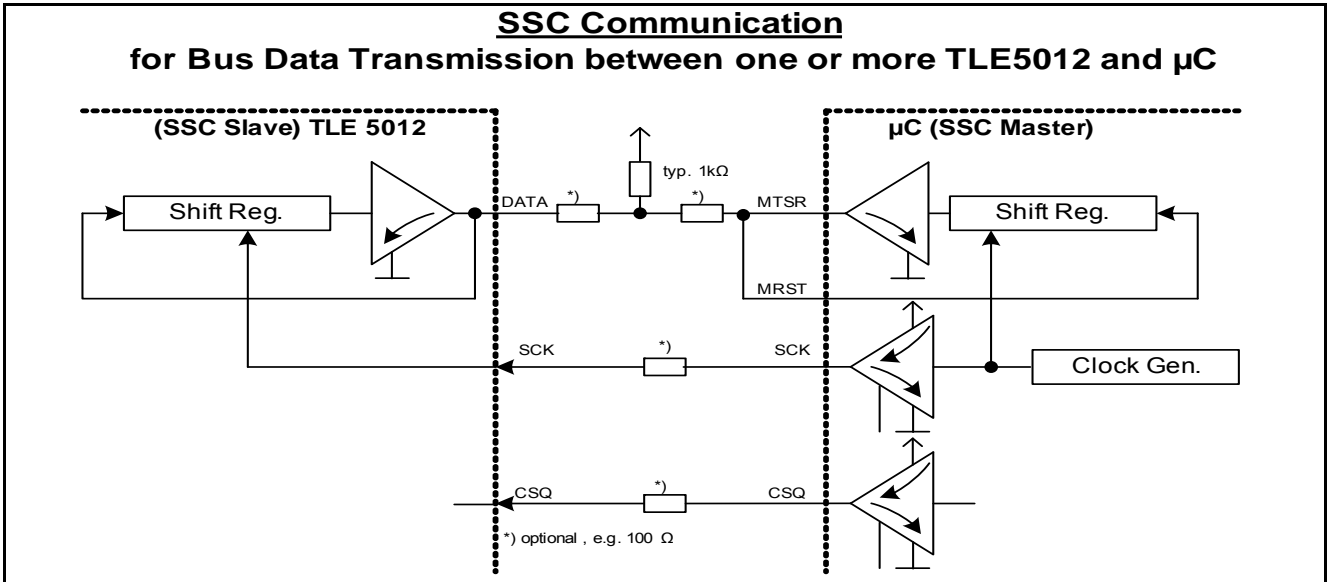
SSC Communication
for Bus Data Transmission between one or more TLE5012 and µC

(SSC Slave) TLE 5012

µC (SSC Master)

typ. 1kΩ

Shift Reg.

DATA

*)

*)

MTSR

Shift Reg.

MRST

SCK

*)

SCK

Clock Gen.

CSQ

*)

CSQ

*) optional , e.g. 100 Ω